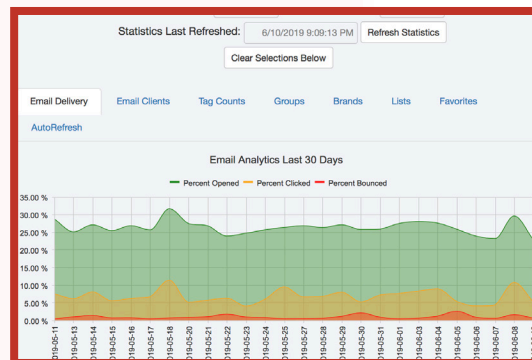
Statistics Last Refreshed: 6/10/2019 9:09:13 PM Refresh Statistics

Clear Selections Below

Email Delivery | Email Clients | Tag Counts | Groups | Brands | Lists | Favorites

AutoRefresh

Email Analytics Last 30 Days

Percent Opened  Percent Clicked  Percent Bounced

35.00 %
30.00 %
25.00 %
20.00 %
15.00 %
10.00 %
5.00 %
0.00 %

2019-05-11
2019-05-13
2019-05-14
2019-05-15
2019-05-16
2019-05-17
2019-05-18
2019-05-19
2019-05-20
2019-05-21
2019-05-22
2019-05-23
2019-05-24
2019-05-25
2019-05-27
2019-05-28
2019-05-29
2019-05-30
2019-05-31
2019-06-01
2019-06-03
2019-06-04
2019-06-05
2019-06-06
2019-06-07
2019-06-08
2019-06-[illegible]